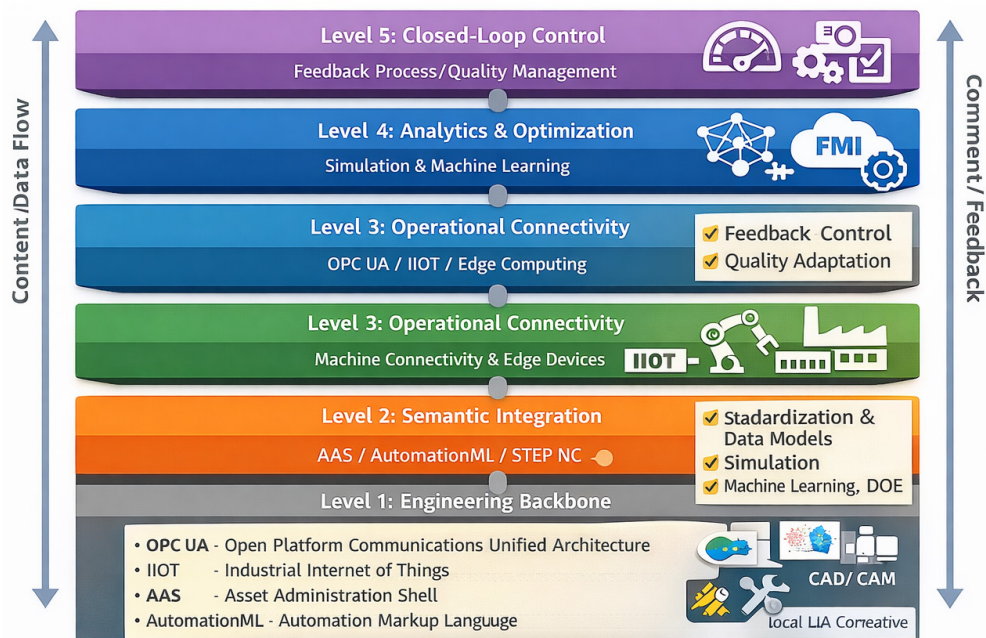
Content/Data Flow

Level 5: Closed-Loop Control
Feedback Process/Quality Management

Level 4: Analytics & Optimization
Simulation & Machine Learning

FMI

Level 3: Operational Connectivity
OPC UA / IIOT / Edge Computing

Feedback Control
Quality Adaptation

Level 3: Operational Connectivity
Machine Connectivity & Edge Devices

IIOT

Level 2: Semantic Integration
AAS / AutomationML / STEP NC

Stadardization & Data Models
Simulation
Machine Learning, DOE

Level 1: Engineering Backbone

• OPC UA - Open Platform Communications Unified Architecture
• IIOT - Industrial Internet of Things
• AAS - Asset Administration Shell
• AutomationML - Automation Markup Languuge

CAD/ CAM

local LIA Correative

Comment / Feedback